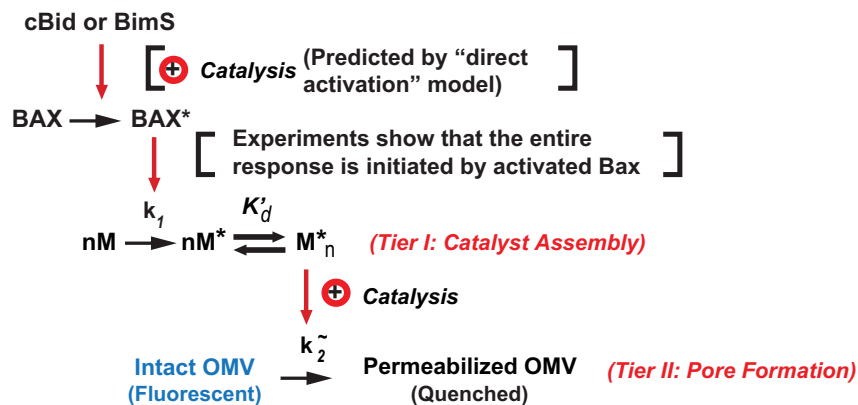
cBid or BimS

+ Catalysis (Predicted by "direct activation" model)

BAX → BAX*

Experiments show that the entire response is initiated by activated Bax

$k_1$

$K'_d$

nM → nM* ⇌ $M^*_n$ (Tier I: Catalyst Assembly)

+ Catalysis

$\tilde{k}_2$

Intact OMV (Fluorescent) → Permeabilized OMV (Quenched) (Tier II: Pore Formation)